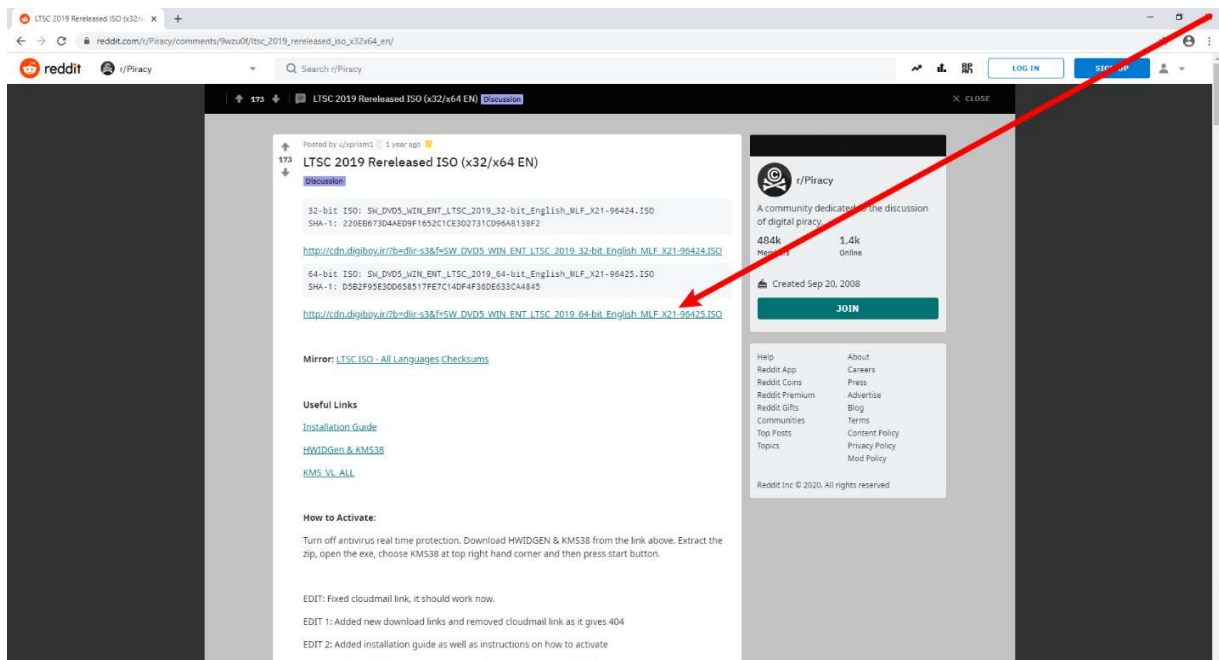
LTSC 2019 Rereleased ISO (x32/x ×
reddit.com/r/Piracy/comments/9wzu0f/ltsc_2019_rereleased_iso_x32x64_en/

reddit r/Piracy
Search r/Piracy
LOG IN
SIGN UP

173 LTSC 2019 Rereleased ISO (x32/x64 EN) Discussion
× CLOSE

173
Posted by u/xprism1 1 year ago
LTSC 2019 Rereleased ISO (x32/x64 EN)
Discussion

32-bit ISO: SW_DVD5_WIN_ENT_LTSC_2019_32-bit_English_MLF_X21-96424.ISO
SHA-1: 220EB673D4AED9F1652C1CE3D2731CD96A8138F2

http://cdn.digiboy.ir/?b=dlir-s3&f=SW_DVD5_WIN_ENT_LTSC_2019_32-bit_English_MLF_X21-96424.ISO

64-bit ISO: SW_DVD5_WIN_ENT_LTSC_2019_64-bit_English_MLF_X21-96425.ISO
SHA-1: D5B2F95E3DD658517FE7C14DF4F36DE633CA4845

http://cdn.digiboy.ir/?b=dlir-s3&f=SW_DVD5_WIN_ENT_LTSC_2019_64-bit_English_MLF_X21-96425.ISO

Mirror: LTSC ISO - All Languages Checksums

Useful Links

Installation Guide

HWIDGen & KMS38

KMS_VL_ALL

How to Activate:

Turn off antivirus real time protection. Download HWIDGEN & KMS38 from the link above. Extract the zip, open the exe, choose KMS38 at top right hand corner and then press start button.

EDIT: Fixed cloudmail link, it should work now.

EDIT 1: Added new download links and removed cloudmail link as it gives 404

EDIT 2: Added installation guide as well as instructions on how to activate

r/Piracy
A community dedicated to the discussion of digital piracy.
484k
Members
1.4k
Online
Created Sep 20, 2008
JOIN

Help
Reddit App
Reddit Coins
Reddit Premium
Reddit Gifts
Communities
Top Posts
Topics
About
Careers
Press
Advertise
Blog
Terms
Content Policy
Privacy Policy
Mod Policy

Reddit Inc © 2020. All rights reserved